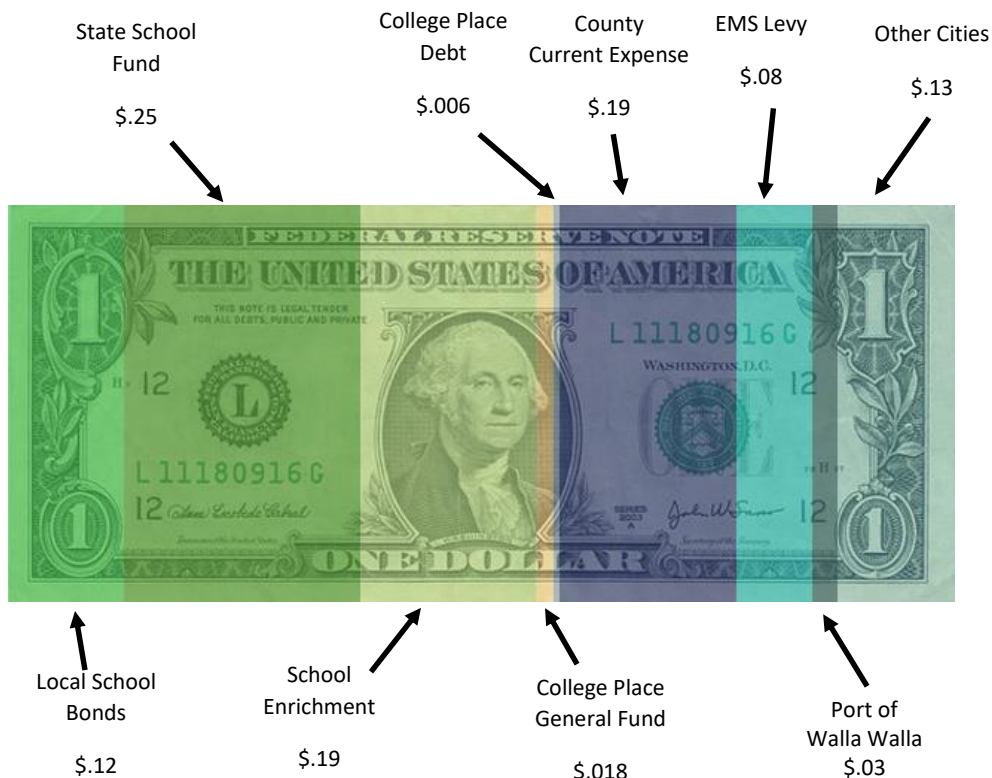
State School Fund

\$.25

College Place Debt

\$.006

County Current Expense

\$.19

EMS Levy

\$.08

Other Cities

\$.13

FEDERAL RESERVE NOTE

THE UNITED STATES OF AMERICA

THIS NOTE IS LEGAL TENDER FOR ALL DEBTS, PUBLIC AND PRIVATE

L 11180916 G

WASHINGTON, D.C.

12

L

L 11180916 G

12

12

ONE

SERIES 2003 A

12

ONE DOLLAR

1

1

1

1

Local School Bonds

\$.12

School Enrichment

\$.19

College Place General Fund

\$.018

Port of Walla Walla

\$.03